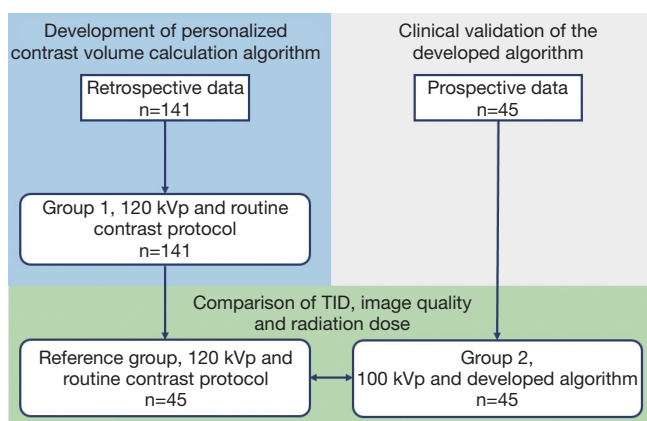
Development of personalized contrast volume calculation algorithm

Retrospective data
n=141

Group 1, 120 kVp and routine contrast protocol
n=141

Clinical validation of the developed algorithm

Prospective data
n=45

Comparison of TID, image quality and radiation dose

Reference group, 120 kVp and routine contrast protocol
n=45

Group 2,
100 kVp and developed algorithm
n=45